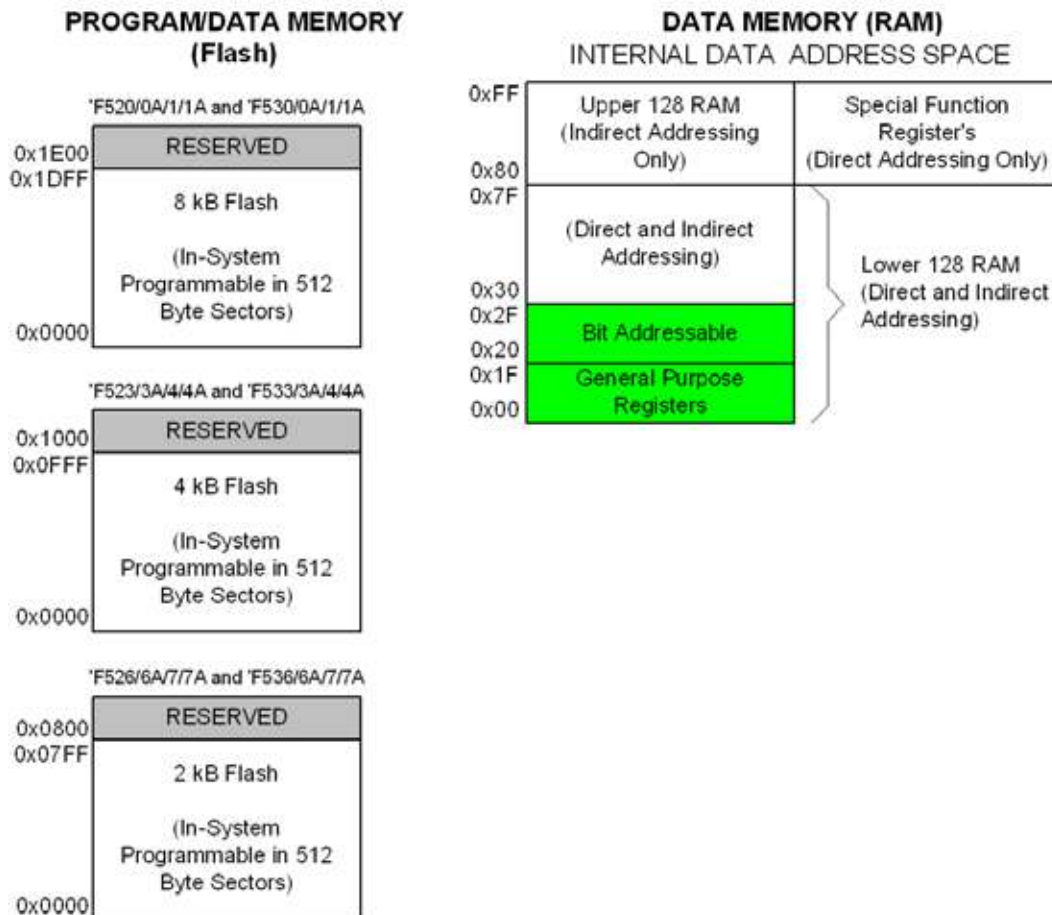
PROGRAM/DATA MEMORY
(Flash)

'F520/0A/1/1A and 'F530/0A/1/1A

0x1E00
RESERVED
0x1DFF
8 kB Flash

(In-System Programmable in 512 Byte Sectors)
0x0000

'F523/3A/4/4A and 'F533/3A/4/4A

0x1000
RESERVED
0x0FFF
4 kB Flash

(In-System Programmable in 512 Byte Sectors)
0x0000

'F526/6A/7/7A and 'F536/6A/7/7A

0x0800
RESERVED
0x07FF
2 kB Flash

(In-System Programmable in 512 Byte Sectors)
0x0000

DATA MEMORY (RAM)
INTERNAL DATA ADDRESS SPACE

0xFF
Upper 128 RAM (Indirect Addressing Only)
0x80
Special Function Register's (Direct Addressing Only)
0x7F
(Direct and Indirect Addressing)
0x30
0x2F
Bit Addressable
0x20
0x1F
General Purpose Registers
0x00

Lower 128 RAM (Direct and Indirect Addressing)